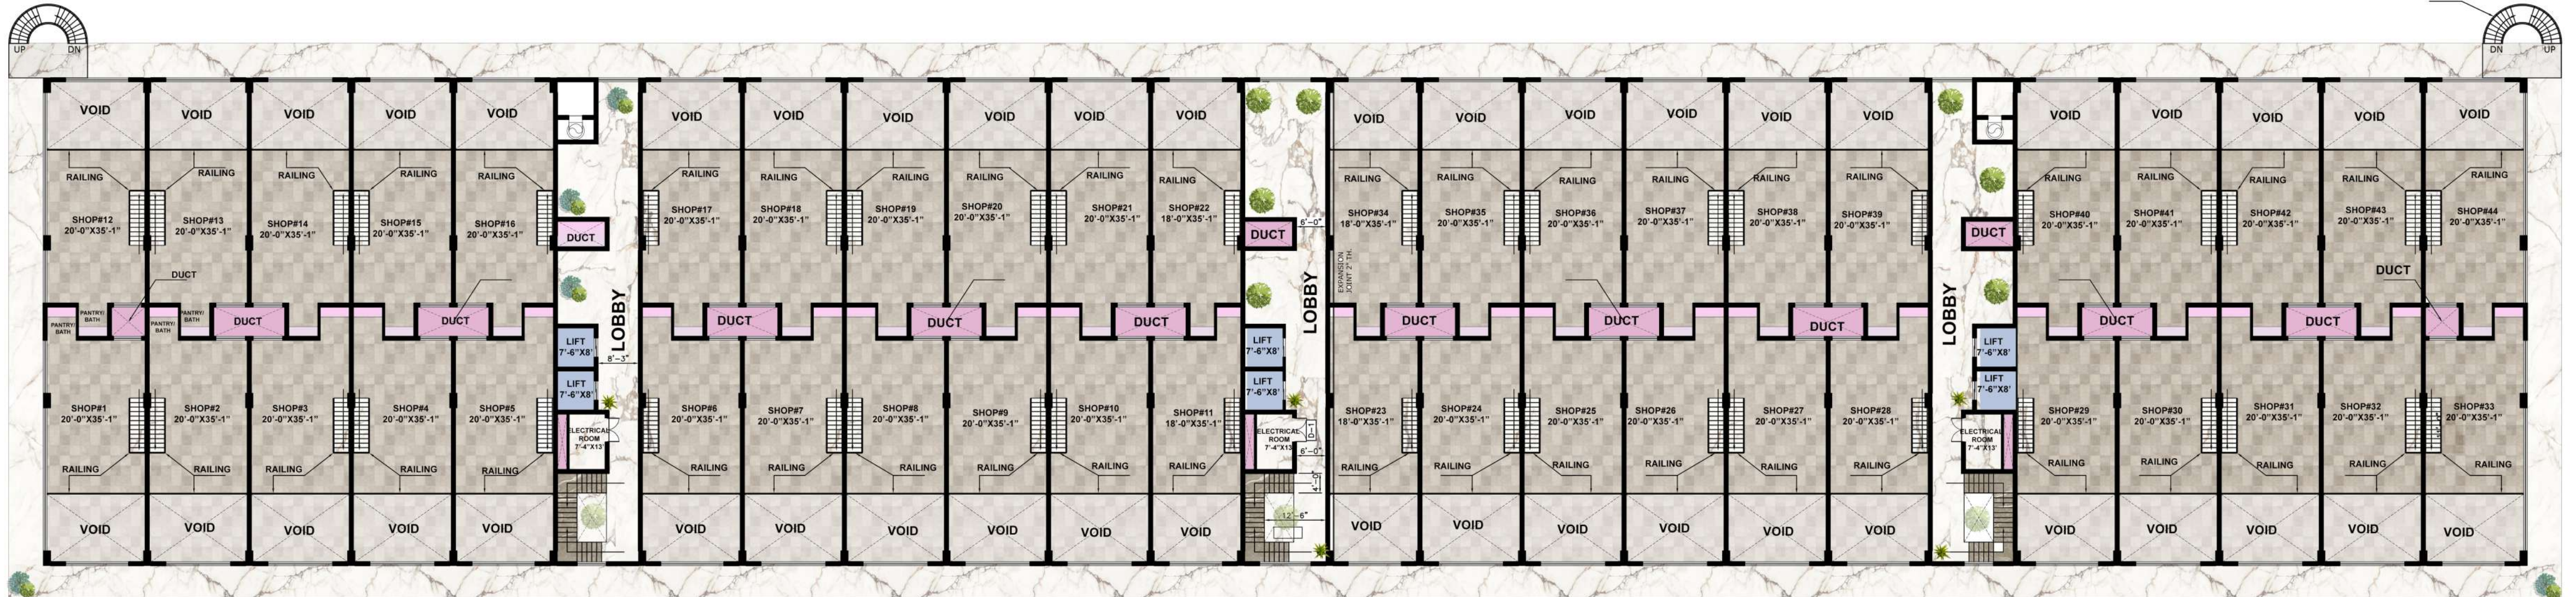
UP DN
DN UP

VOID VOID VOID VOID VOID VOID VOID VOID VOID VOID VOID VOID VOID VOID VOID VOID VOID VOID VOID VOID VOID VOID

RAILING RAILING RAILING RAILING RAILING

SHOP#12 20'-0"X35'-1"
SHOP#13 20'-0"X35'-1"
SHOP#14 20'-0"X35'-1"
SHOP#15 20'-0"X35'-1"
SHOP#16 20'-0"X35'-1"
DUCT
SHOP#17 20'-0"X35'-1"
SHOP#18 20'-0"X35'-1"
SHOP#19 20'-0"X35'-1"
SHOP#20 20'-0"X35'-1"
SHOP#21 20'-0"X35'-1"
SHOP#22 18'-0"X35'-1"
DUCT
6'-0"
SHOP#34 18'-0"X35'-1"
SHOP#35 20'-0"X35'-1"
SHOP#36 20'-0"X35'-1"
SHOP#37 20'-0"X35'-1"
SHOP#38 20'-0"X35'-1"
SHOP#39 20'-0"X35'-1"
DUCT
SHOP#40 20'-0"X35'-1"
SHOP#41 20'-0"X35'-1"
SHOP#42 20'-0"X35'-1"
SHOP#43 20'-0"X35'-1"
SHOP#44 20'-0"X35'-1"

DUCT
PANTRY/ BATH PANTRY/ BATH PANTRY/ BATH PANTRY/ BATH
DUCT DUCT DUCT DUCT DUCT DUCT DUCT DUCT DUCT DUCT DUCT DUCT

LOBBY
LOBBY
LOBBY
EXPANSION JOINT 2" TH.

LIFT 7'-6"X8'
LIFT 7'-6"X8'
8'-3"
LIFT 7'-6"X8'
LIFT 7'-6"X8'
LIFT 7'-6"X8'
LIFT 7'-6"X8'

SHOP#1 20'-0"X35'-1"
SHOP#2 20'-0"X35'-1"
SHOP#3 20'-0"X35'-1"
SHOP#4 20'-0"X35'-1"
SHOP#5 20'-0"X35'-1"
ELECTRICAL ROOM 7'-4"X13'
SHOP#6 20'-0"X35'-1"
SHOP#7 20'-0"X35'-1"
SHOP#8 20'-0"X35'-1"
SHOP#9 20'-0"X35'-1"
SHOP#10 20'-0"X35'-1"
SHOP#11 18'-0"X35'-1"
ELECTRICAL ROOM 7'-4"X13'
6'-0"
D-1
4'-0"
12'-6"
SHOP#23 18'-0"X35'-1"
SHOP#24 20'-0"X35'-1"
SHOP#25 20'-0"X35'-1"
SHOP#26 20'-0"X35'-1"
SHOP#27 20'-0"X35'-1"
SHOP#28 20'-0"X35'-1"
ELECTRICAL ROOM 7'-4"X13'
D-1
SHOP#29 20'-0"X35'-1"
SHOP#30 20'-0"X35'-1"
SHOP#31 20'-0"X35'-1"
SHOP#32 20'-0"X35'-1"
SHOP#33 20'-0"X35'-1"

RAILING RAILING RAILING RAILING RAILING RAILING RAILING RAILING RAILING RAILING RAILING RAILING RAILING RAILING RAILING RAILING RAILING RAILING RAILING RAILING RAILING RAILING